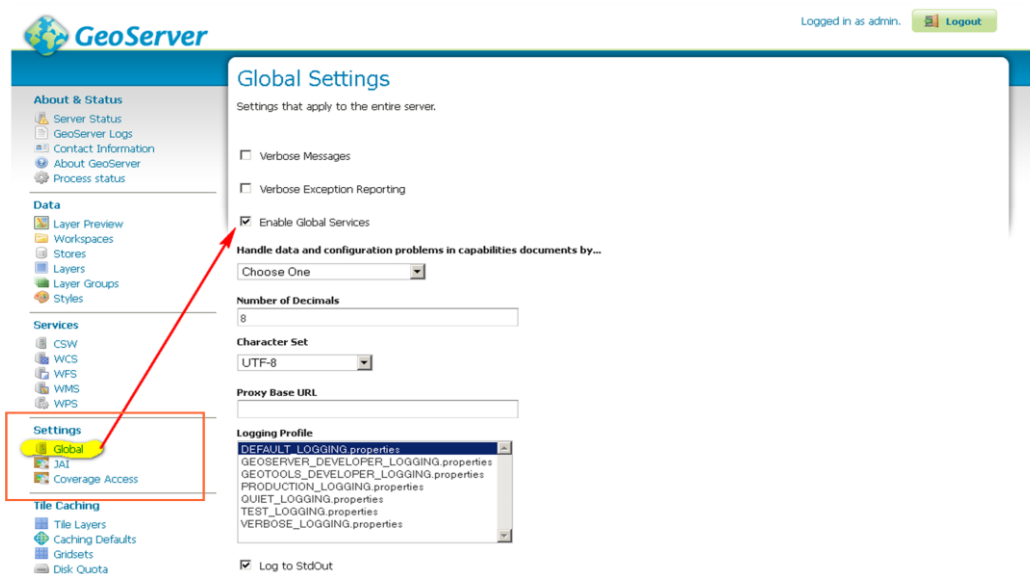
GeoServer

Logged in as admin.

Logout

About & Status
Server Status
GeoServer Logs
Contact Information
About GeoServer
Process status

Data
Layer Preview
Workspaces
Stores
Layers
Layer Groups
Styles

Services
CSW
WCS
WFS
WMS
WPS

Settings
Global
JAI
Coverage Access

Tile Caching
Tile Layers
Caching Defaults
Gridsets
Disk Quota

Global Settings

Settings that apply to the entire server.

Verbose Messages

Verbose Exception Reporting

Enable Global Services

Handle data and configuration problems in capabilities documents by...

Choose One

Number of Decimals

8

Character Set

UTF-8

Proxy Base URL

Logging Profile

DEFAULT_LOGGING.properties
GEOSERVER_DEVELOPER_LOGGING.properties
GEOTOOLS_DEVELOPER_LOGGING.properties
PRODUCTION_LOGGING.properties
QUIET_LOGGING.properties
TEST_LOGGING.properties
VERBOSE_LOGGING.properties

Log to StdOut